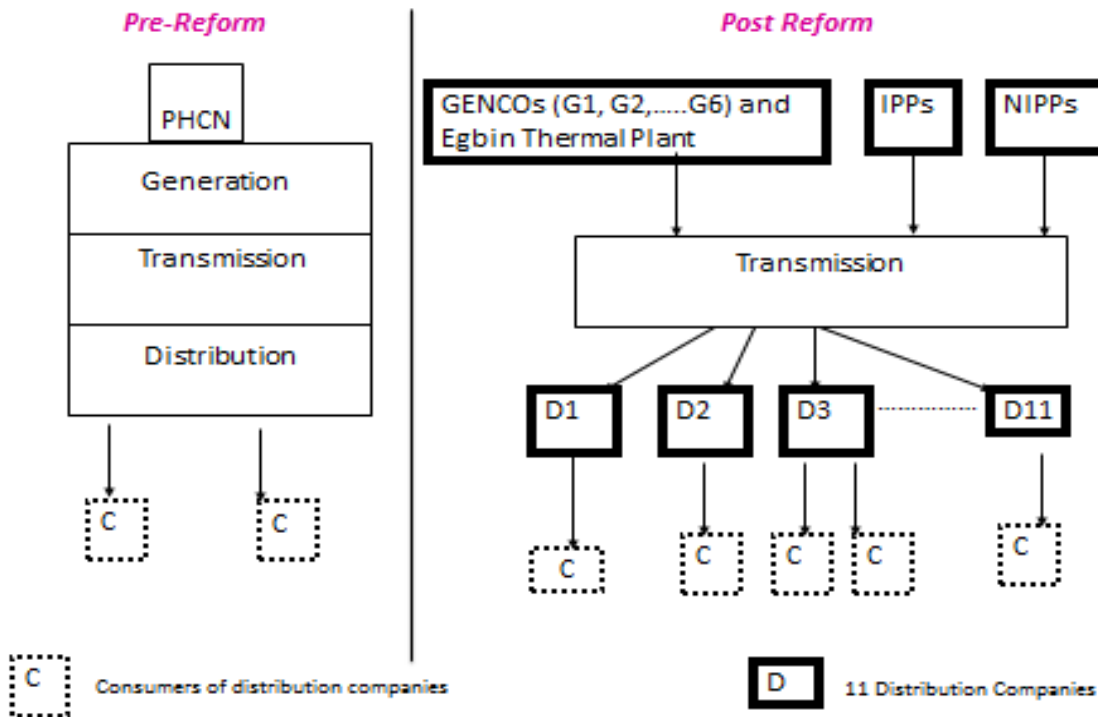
Pre-Reform

PHCN

Generation

Transmission

Distribution

C

C

Post Reform

GENCOs (G1, G2,.....G6) and Egbin Thermal Plant

IPPs

NIPPs

Transmission

D1

D2

D3

D11

C

C

C

C

C

C

Consumers of distribution companies

D

11 Distribution Companies